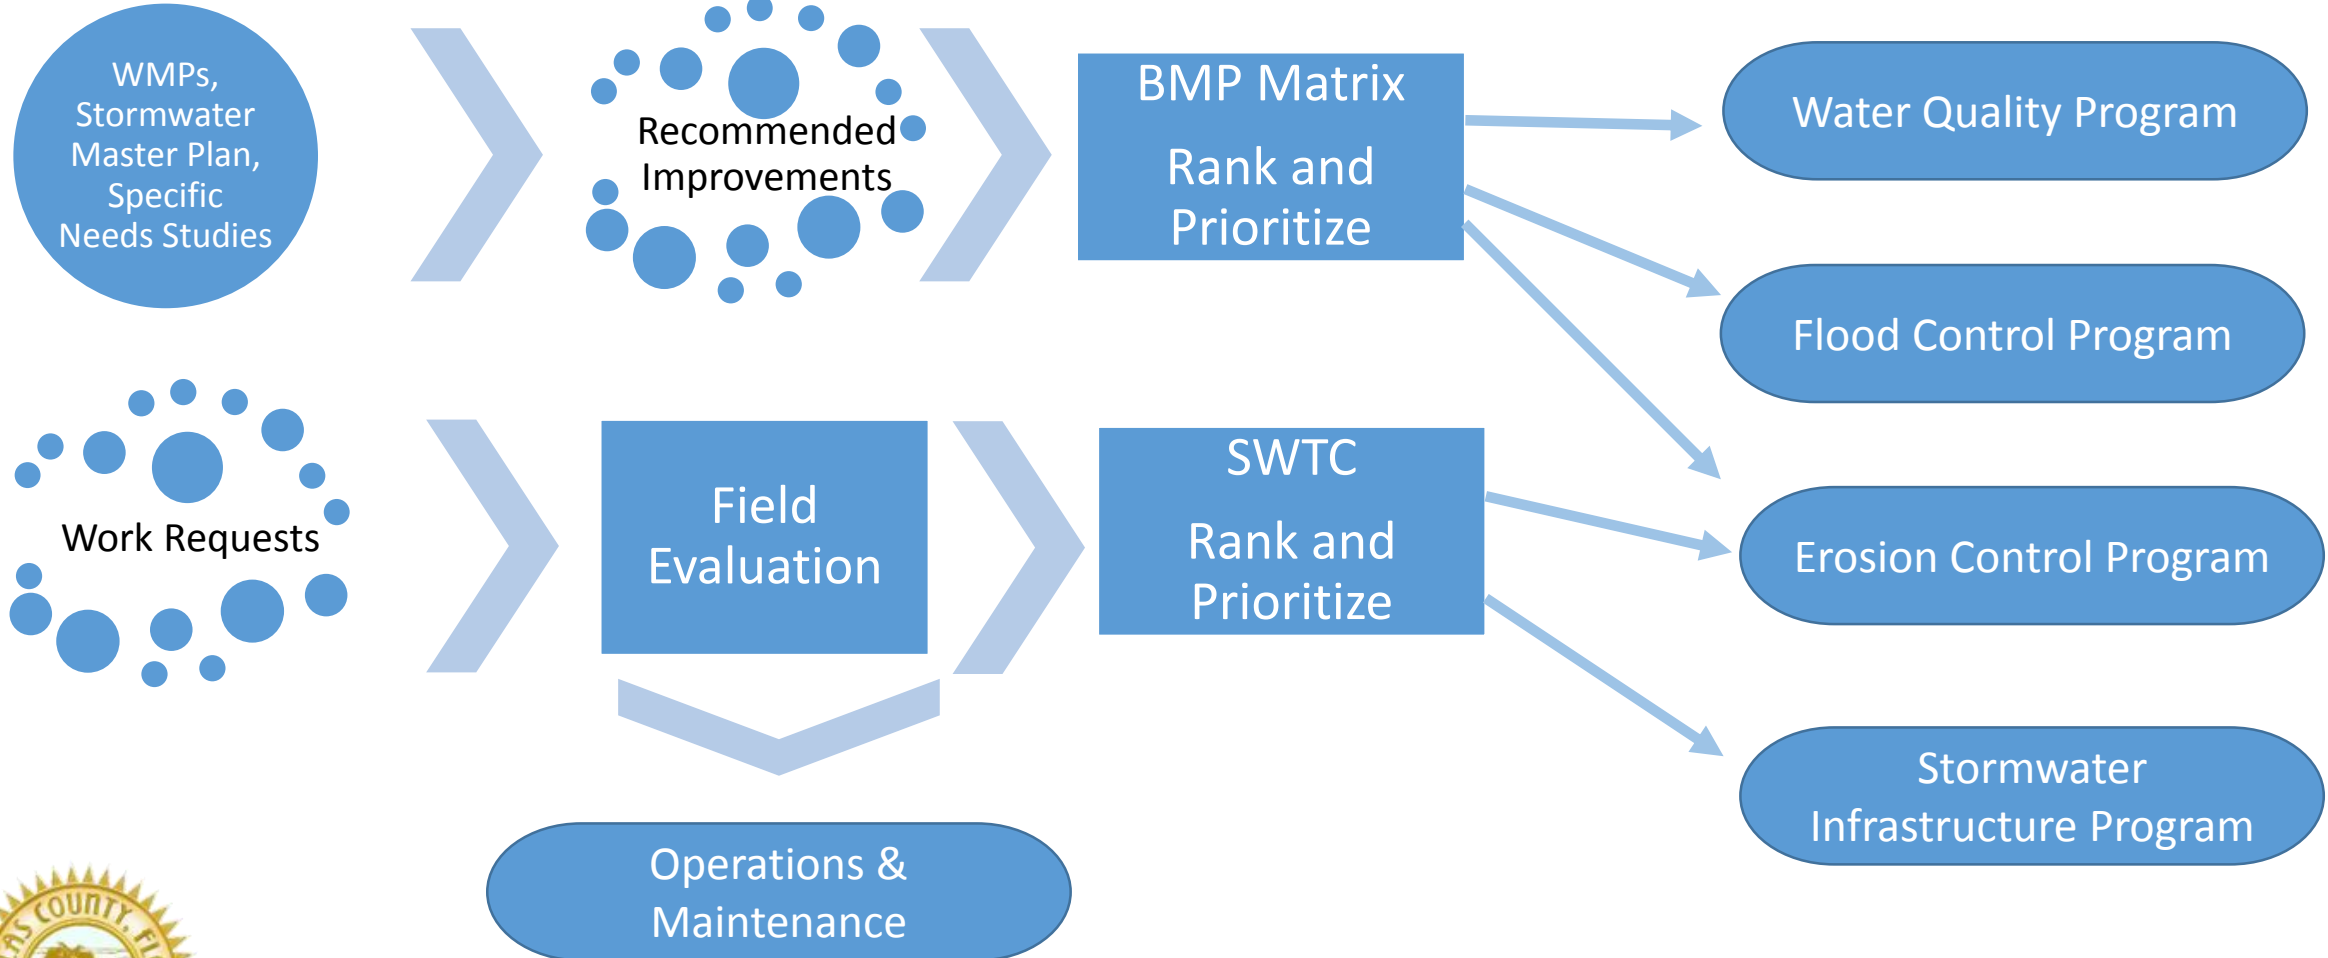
WMPs, Stormwater Master Plan, Specific Needs Studies

Recommended Improvements

BMP Matrix

Rank and Prioritize

Water Quality Program

Flood Control Program

Work Requests

Field Evaluation

SWTC

Rank and Prioritize

Erosion Control Program

Stormwater Infrastructure Program

Operations & Maintenance

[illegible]S COUNTY, FL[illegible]